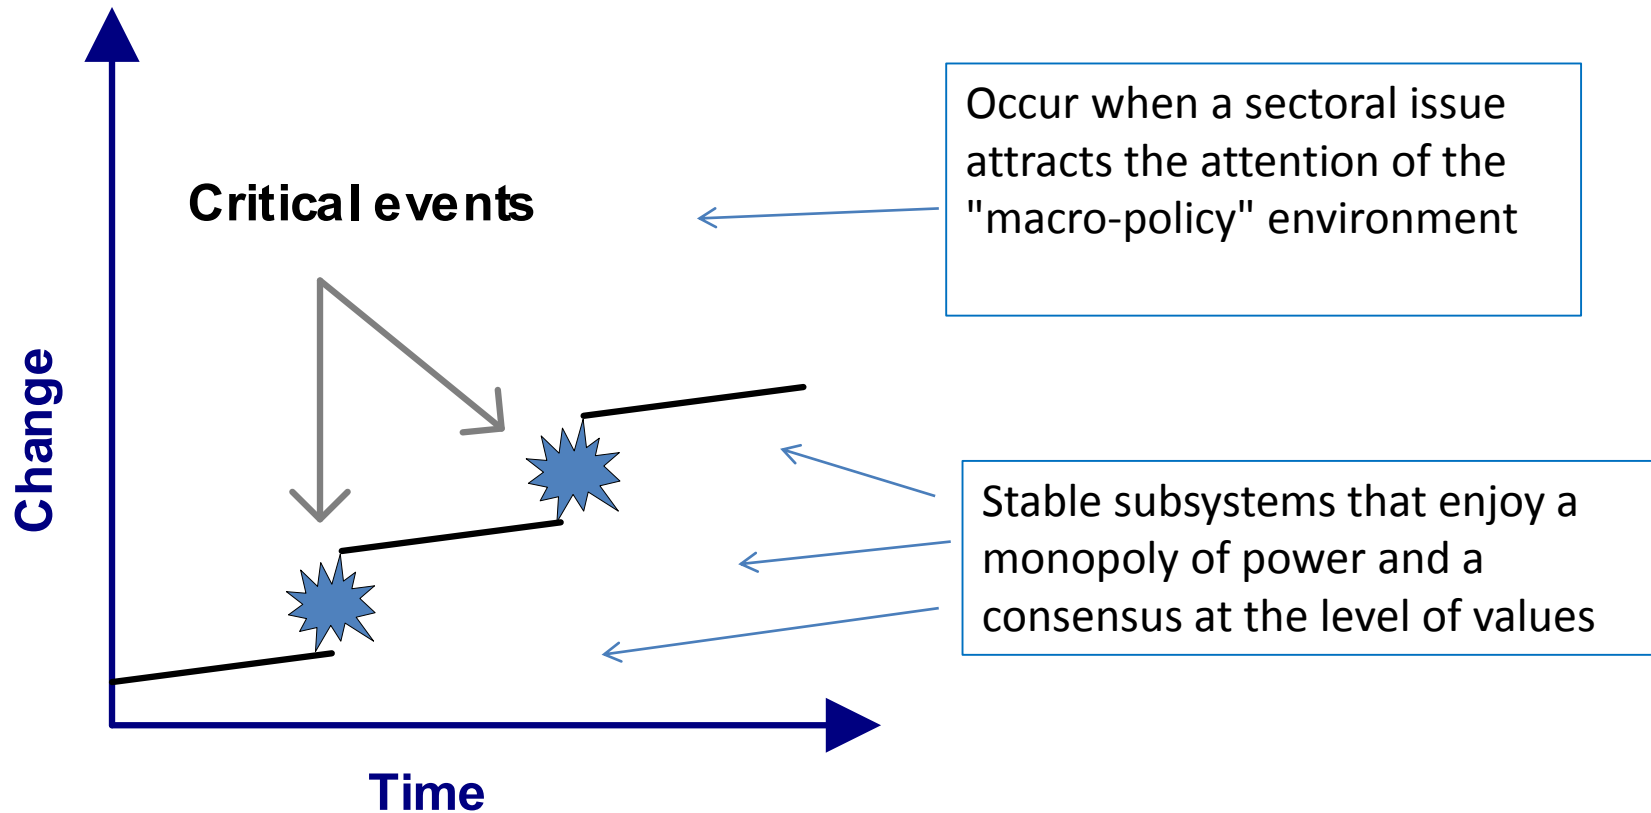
Critical events

Occur when a sectoral issue attracts the attention of the "macro-policy" environment

Change

Stable subsystems that enjoy a monopoly of power and a consensus at the level of values

Time